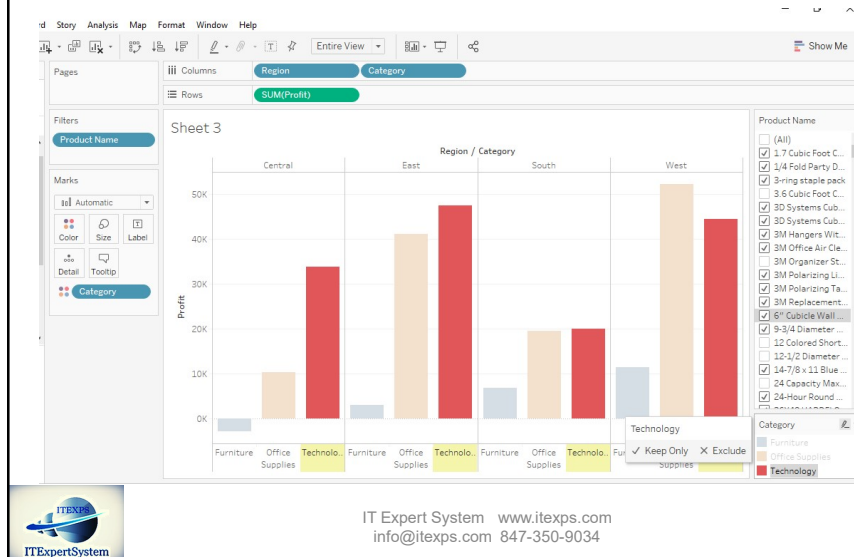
d Story Analysis Map Format Window Help

Entire View

Show Me

Pages

Columns Region Category

Rows SUM(Profit)

Filters

Product Name

Marks

Automatic

Color Size Label

Detail Tooltip

Category

Sheet 3

Region / Category

Central East South West

50K

40K

30K

20K

10K

0K

Profit

Furniture Office Supplies Technolo.. Furniture Office Supplies Technolo.. Furniture Office Supplies Technolo.. Fur Supplies

Technology

✓ Keep Only ✕ Exclude

Product Name

(All)
1.7 Cubic Foot C...
1/4 Fold Party D...
3-ring staple pack
3.6 Cubic Foot C...
3D Systems Cub...
3D Systems Cub...
3M Hangers Wit...
3M Office Air Cle...
3M Organizer St...
3M Polarizing Li...
3M Polarizing Ta...
3M Replacement...
6" Cubicle Wall ...
9-3/4 Diameter ...
12 Colored Short...
12-1/2 Diameter ...
14-7/8 x 11 Blue ...
24 Capacity Max...
24-Hour Round ...

Category

Furniture
Office Supplies
Technology

ITEXPS
ITExpertSystem

IT Expert System www.itexps.com
info@itexps.com 847-350-9034